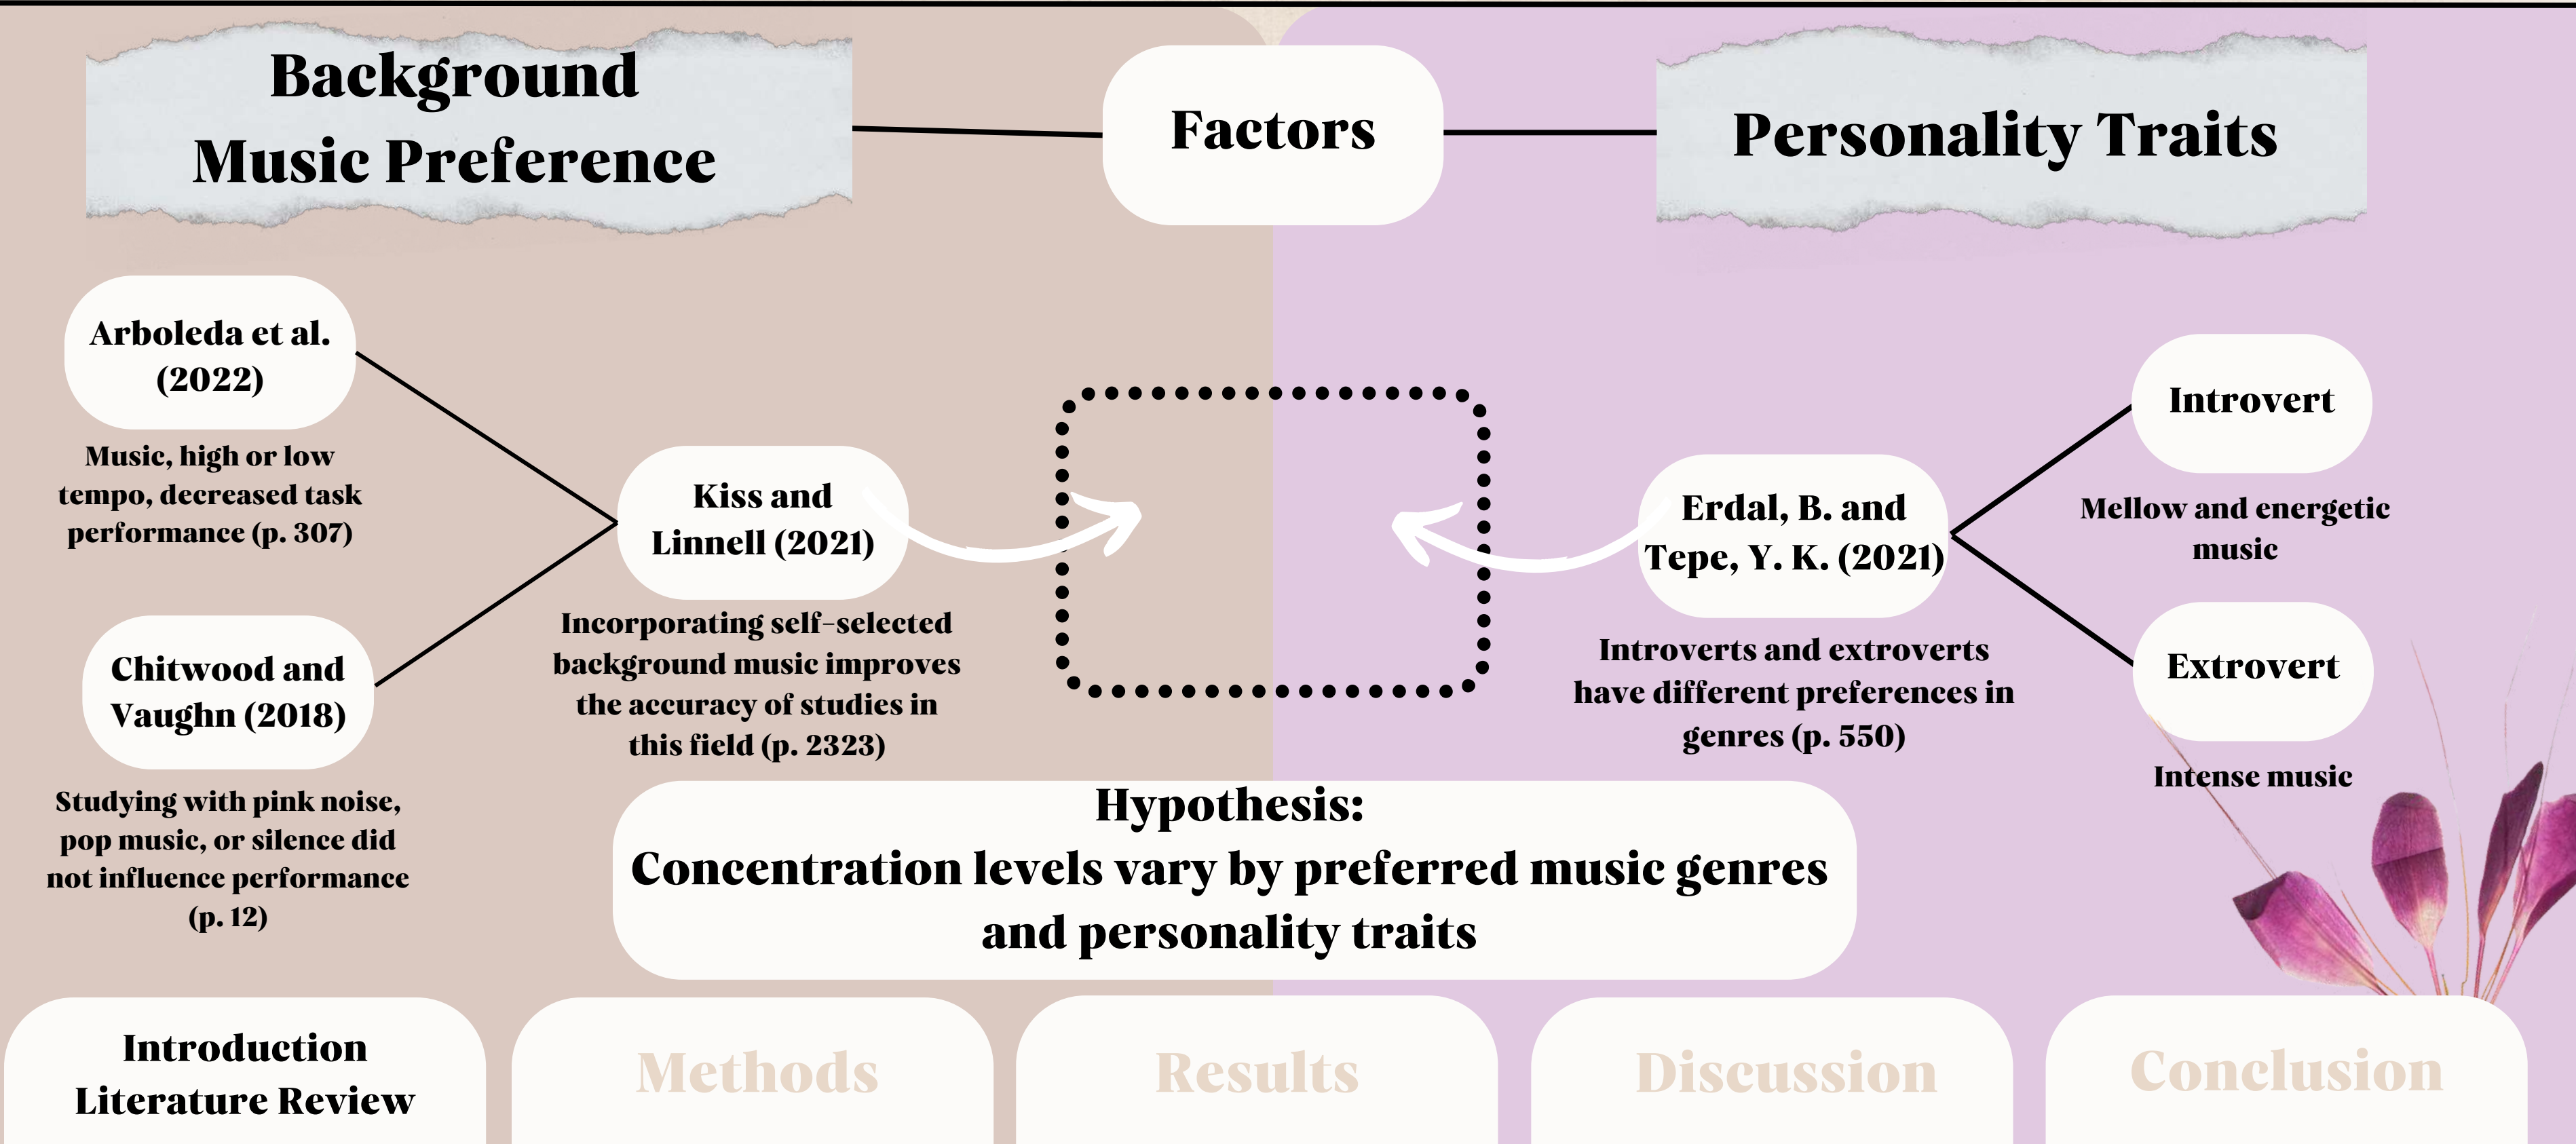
Background
Music Preference

Factors

Personality Traits

Arboleda et al. (2022)

Music, high or low tempo, decreased task performance (p. 307)

Chitwood and Vaughn (2018)

Studying with pink noise, pop music, or silence did not influence performance (p. 12)

Kiss and Linnell (2021)

Incorporating self-selected background music improves the accuracy of studies in this field (p. 2323)

Erdal, B. and Tepe, Y. K. (2021)

Introverts and extroverts have different preferences in genres (p. 550)

Introvert

Mellow and energetic music

Extrovert

Intense music

Hypothesis:
Concentration levels vary by preferred music genres and personality traits

Introduction
Literature Review

Methods

Results

Discussion

Conclusion